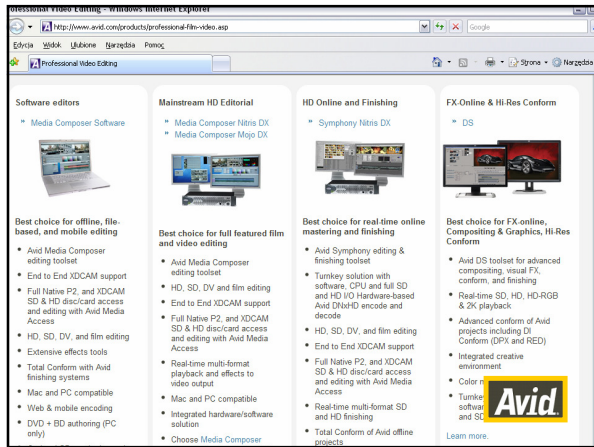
rofessional Video Editing - Windows Internet Explorer

http://www.avid.com/products/professional-film-video.asp

Google

Edycja Widok Ulubione Narzędzia Pomoc

Professional Video Editing

Strona Narzędzia

Software editors

» Media Composer Software

Best choice for offline, file-based, and mobile editing

- Avid Media Composer editing toolset
- End to End XDCAM support
- Full Native P2, and XDCAM SD & HD disc/card access and editing with Avid Media Access
- HD, SD, DV, and film editing
- Extensive effects tools
- Total Conform with Avid finishing systems
- Mac and PC compatible
- Web & mobile encoding
- DVD + BD authoring (PC only)

Mainstream HD Editorial

» Media Composer Nitris DX
» Media Composer Mojo DX

Best choice for full featured film and video editing

- Avid Media Composer editing toolset
- HD, SD, DV and film editing
- End to End XDCAM support
- Full Native P2, and XDCAM SD & HD disc/card access and editing with Avid Media Access
- Real-time multi-format playback and effects to video output
- Mac and PC compatible
- Integrated hardware/software solution
- Choose Media Composer

HD Online and Finishing

» Symphony Nitris DX

Best choice for real-time online mastering and finishing

- Avid Symphony editing & finishing toolset
- Turnkey solution with software, CPU and full SD and HD I/O Hardware-based Avid DNxHD encode and decode
- HD, SD, DV, and film editing
- End to End XDCAM support
- Full Native P2, and XDCAM SD & HD disc/card access and editing with Avid Media Access
- Real-time multi-format SD and HD finishing
- Total Conform of Avid offline projects

FX-Online & Hi-Res Conform

» DS

Best choice for FX-online, Compositing & Graphics, Hi-Res Conform

- Avid DS toolset for advanced compositing, visual FX, conform, and finishing
- Real-time SD, HD, HD-RGB & 2K playback
- Advanced conform of Avid projects including DI Conform (DPX and RED)
- Integrated creative environment
- Color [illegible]
- Turnke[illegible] softwa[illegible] and SD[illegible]

Avid

Learn more.